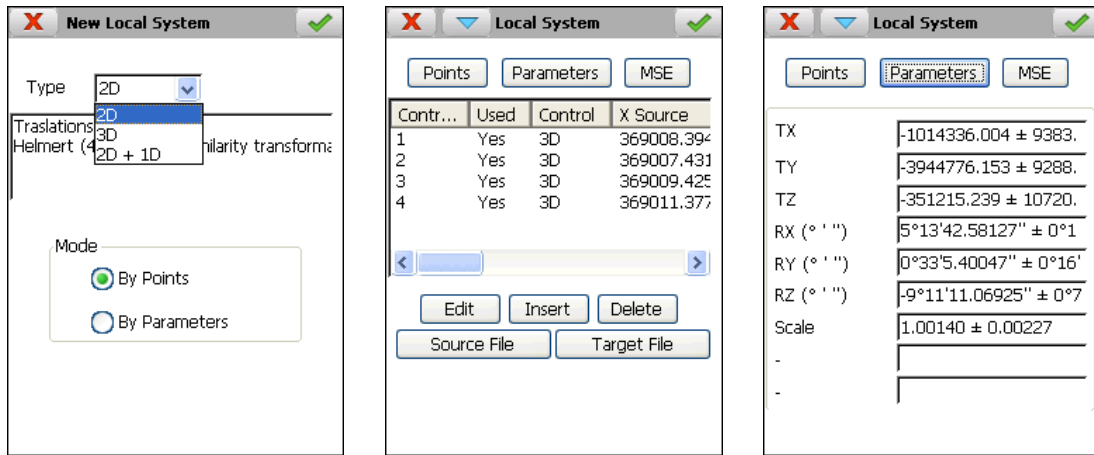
New Local System

Type 2D

2D
3D
2D + 1D

Traslations
Helmert (4 ilarity transforma

Mode
By Points
By Parameters

Local System

Points Parameters MSE

| Contr... | Used | Control | X Source |
|---|---|---|---|
| 1 | Yes | 3D | 369008.394 |
| 2 | Yes | 3D | 369007.431 |
| 3 | Yes | 3D | 369009.425 |
| 4 | Yes | 3D | 369011.377 |

Edit Insert Delete
Source File Target File

Local System

Points Parameters MSE

TX -1014336.004 ± 9383.
TY -3944776.153 ± 9288.
TZ -351215.239 ± 10720.
RX (° ' ") 5°13'42.58127" ± 0°1
RY (° ' ") 0°33'5.40047" ± 0°16'
RZ (° ' ") -9°11'11.06925" ± 0°7
Scale 1.00140 ± 0.00227
-
-